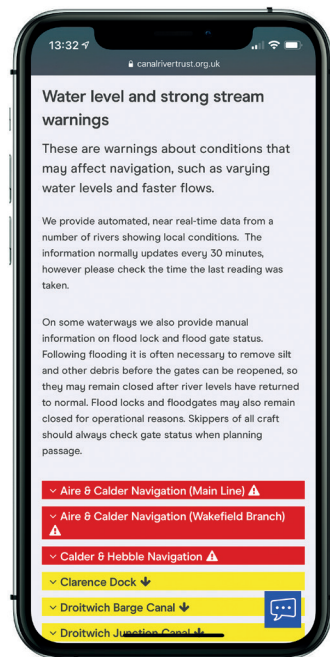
13:32

canalrivertrust.org.uk

Water level and strong stream warnings

These are warnings about conditions that may affect navigation, such as varying water levels and faster flows.

We provide automated, near real-time data from a number of rivers showing local conditions. The information normally updates every 30 minutes, however please check the time the last reading was taken.

On some waterways we also provide manual information on flood lock and flood gate status. Following flooding it is often necessary to remove silt and other debris before the gates can be reopened, so they may remain closed after river levels have returned to normal. Flood locks and floodgates may also remain closed for operational reasons. Skippers of all craft should always check gate status when planning passage.

Aire & Calder Navigation (Main Line) ⚠

Aire & Calder Navigation (Wakefield Branch) ⚠

Calder & Hebble Navigation ⚠

Clarence Dock

Droitwich Barge Canal

Droitwich Junction Canal